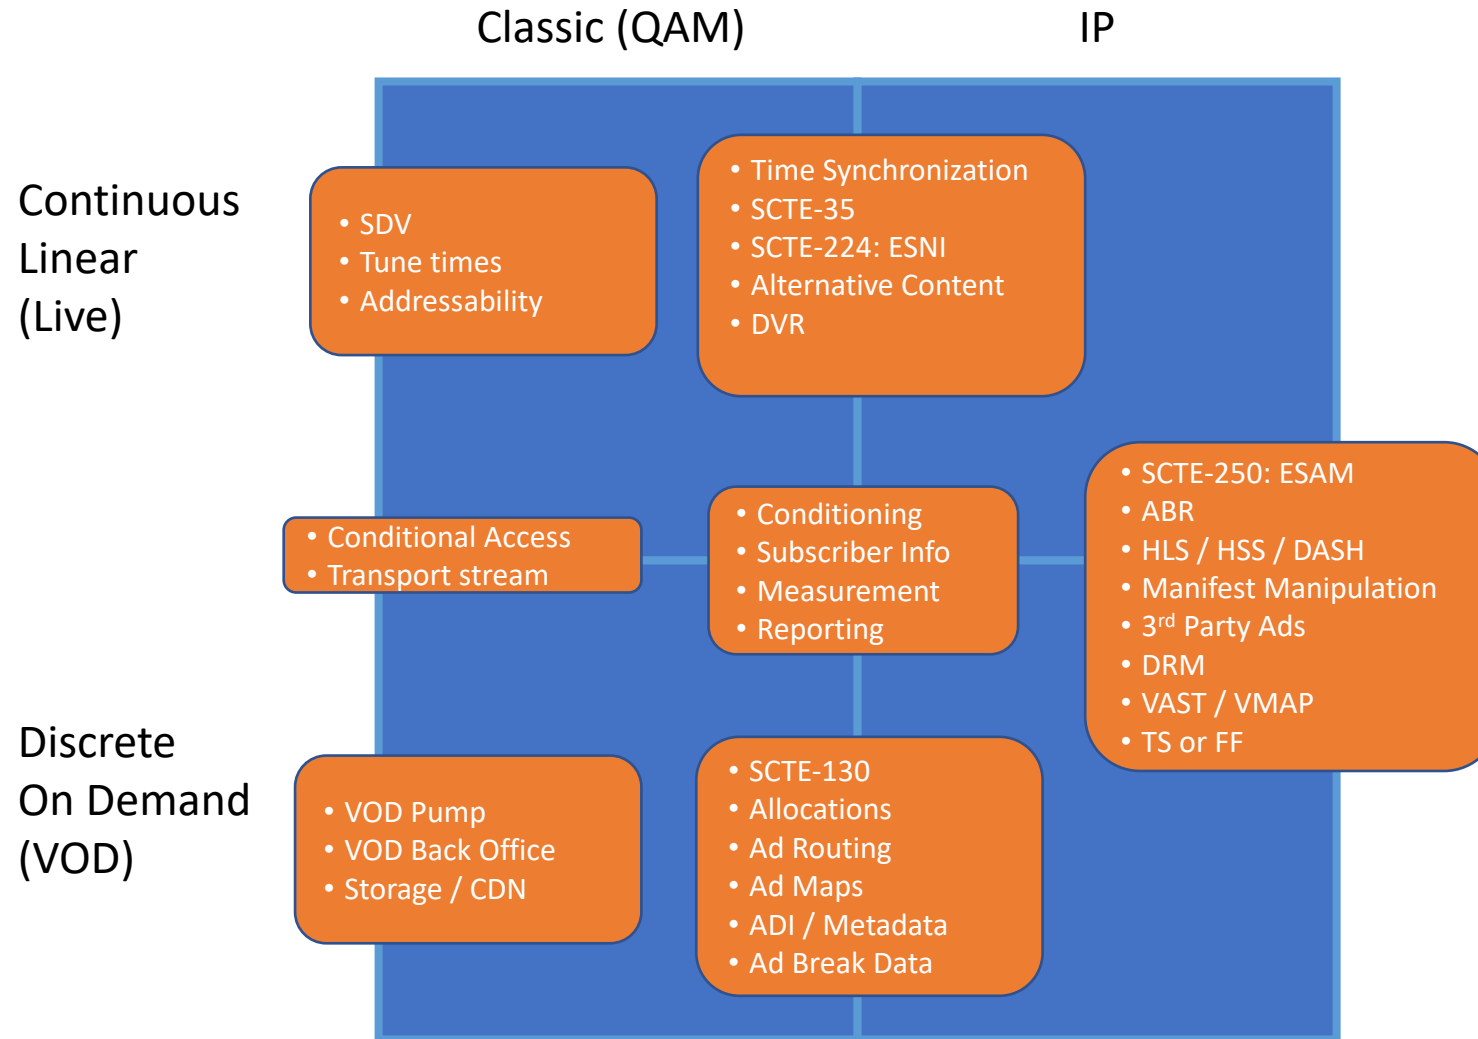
Classic (QAM)

IP

Continuous Linear (Live)

• SDV
• Tune times
• Addressability

• Time Synchronization
• SCTE-35
• SCTE-224: ESNI
• Alternative Content
• DVR

• SCTE-250: ESAM
• ABR
• HLS / HSS / DASH
• Manifest Manipulation
• 3$^{rd}$ Party Ads
• DRM
• VAST / VMAP
• TS or FF

• Conditional Access
• Transport stream

• Conditioning
• Subscriber Info
• Measurement
• Reporting

Discrete On Demand (VOD)

• VOD Pump
• VOD Back Office
• Storage / CDN

• SCTE-130
• Allocations
• Ad Routing
• Ad Maps
• ADI / Metadata
• Ad Break Data